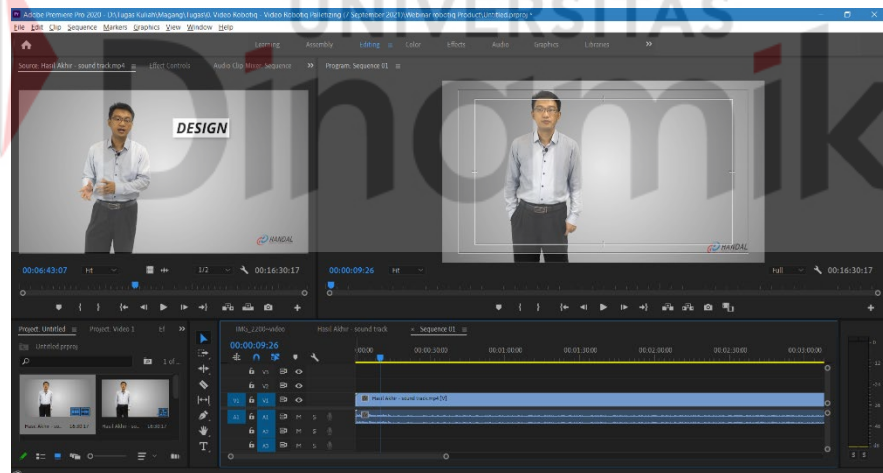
Adobe Premiere Pro 2020 - D:\Lugas Kuliah\Magang\Tugas\3. Video Robotiq - Video Robotiq Palletizing (7 September 2021)\Webinar Robotiq Product\Untitled.prproj *

File Edit Clip Sequence Markers Graphics View Window Help

Learning Assembly Editing Color Effects Audio Graphics Libraries »

Source: Hasil Akhir - sound track.mp4 Effect Controls Audio Clip Mixer: Sequence » Program: Sequence 01

DESIGN

HANDAL

HANDAL

00:06:43:07 Fit 1/2 00:16:30:17

00:00:09:26 Fit Full 00:16:30:17

Project: Untitled Project: Video 1 Ef »

Untitled.prproj

1 of...

Hasil Akhir - sou... 16:30:17

Hasil Akhir - sou... 16:30:17

IMG_2200-video Hasil Akhir - sound track Sequence 01

00:00:09:26

:00:00 00:00:30:00 00:01:00:00 00:01:30:00 00:02:00:00 00:02:30:00 00:03:00:00

V3 V2 V1 A1 A2 A3

M S

Hasil Akhir - sound track.mp4 [V]

UNIVERSITAS Dinamika